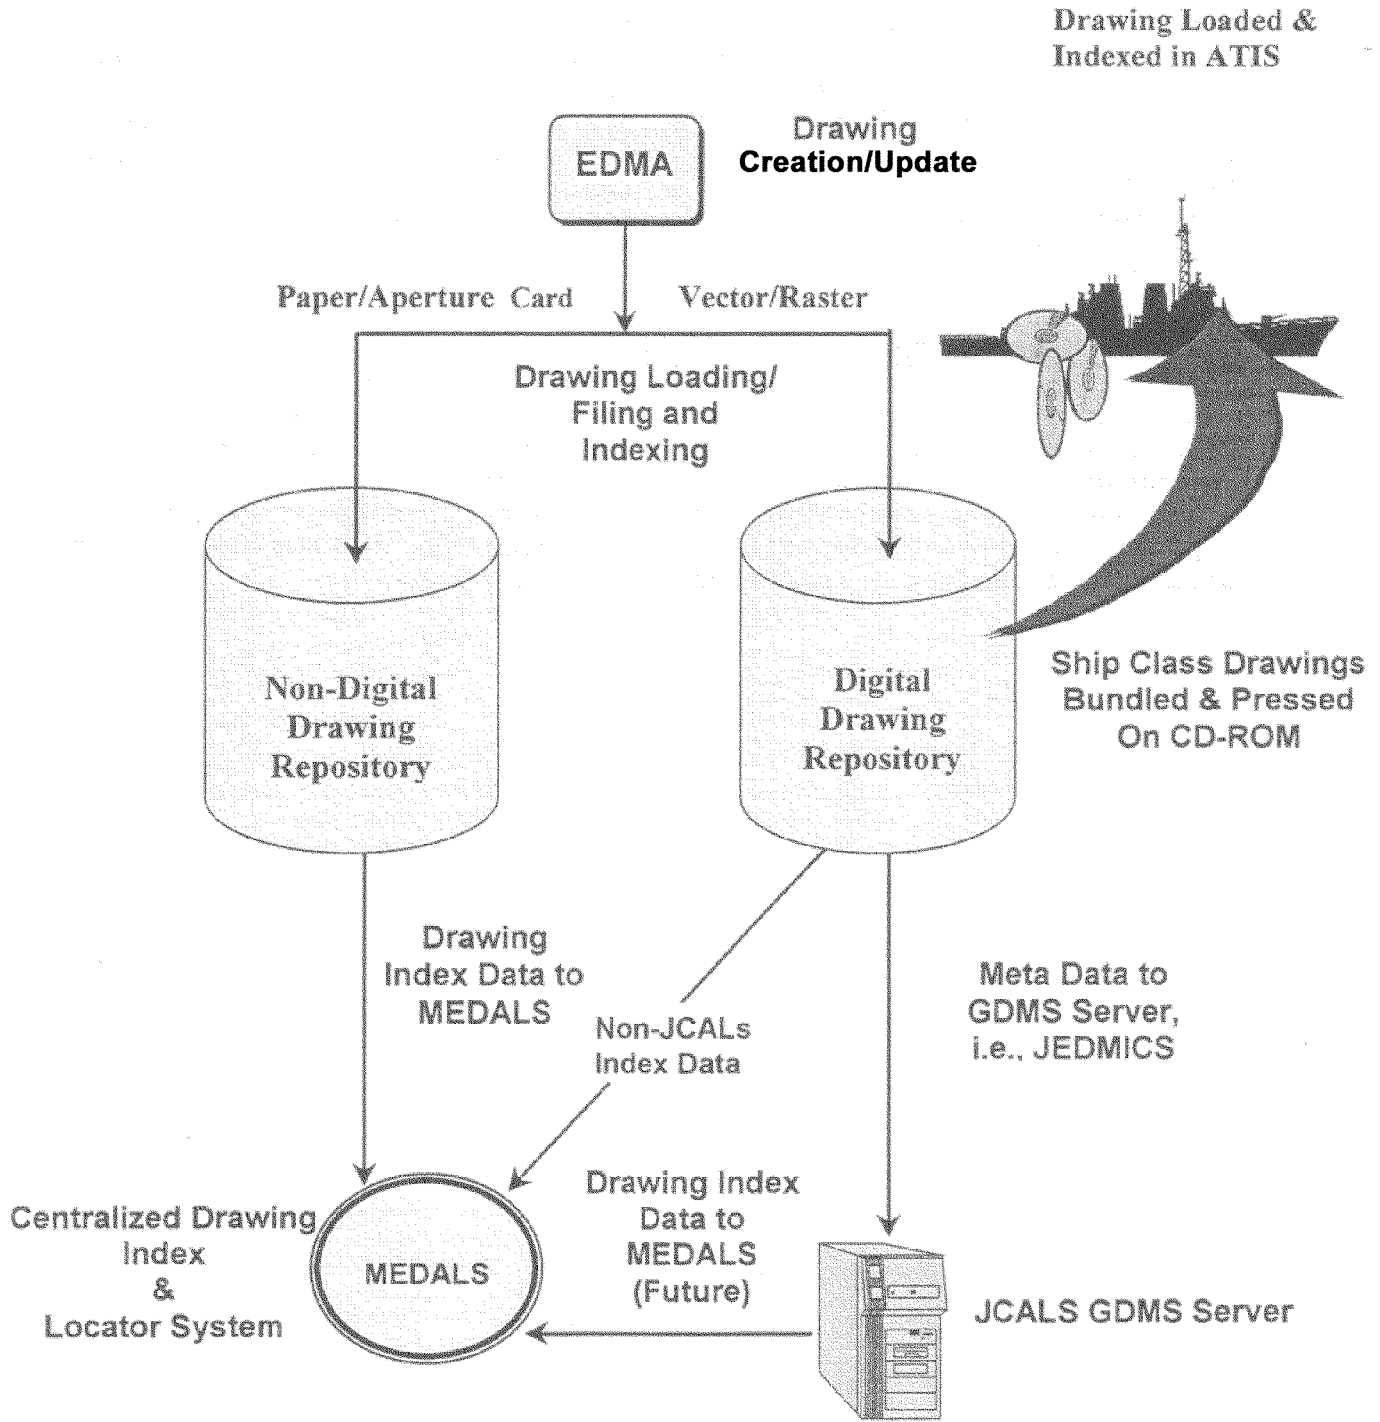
Drawing Loaded & Indexed in ATIS

EDMA

Drawing Creation/Update

Paper/Aperture Card

Vector/Raster

Drawing Loading/ Filing and Indexing

Non-Digital Drawing Repository

Digital Drawing Repository

Ship Class Drawings Bundled & Pressed On CD-ROM

Drawing Index Data to MEDALS

Non-JCALs Index Data

Meta Data to GDMS Server, i.e., JEDMICS

Centralized Drawing Index & Locator System

MEDALS

Drawing Index Data to MEDALS (Future)

JCALS GDMS Server